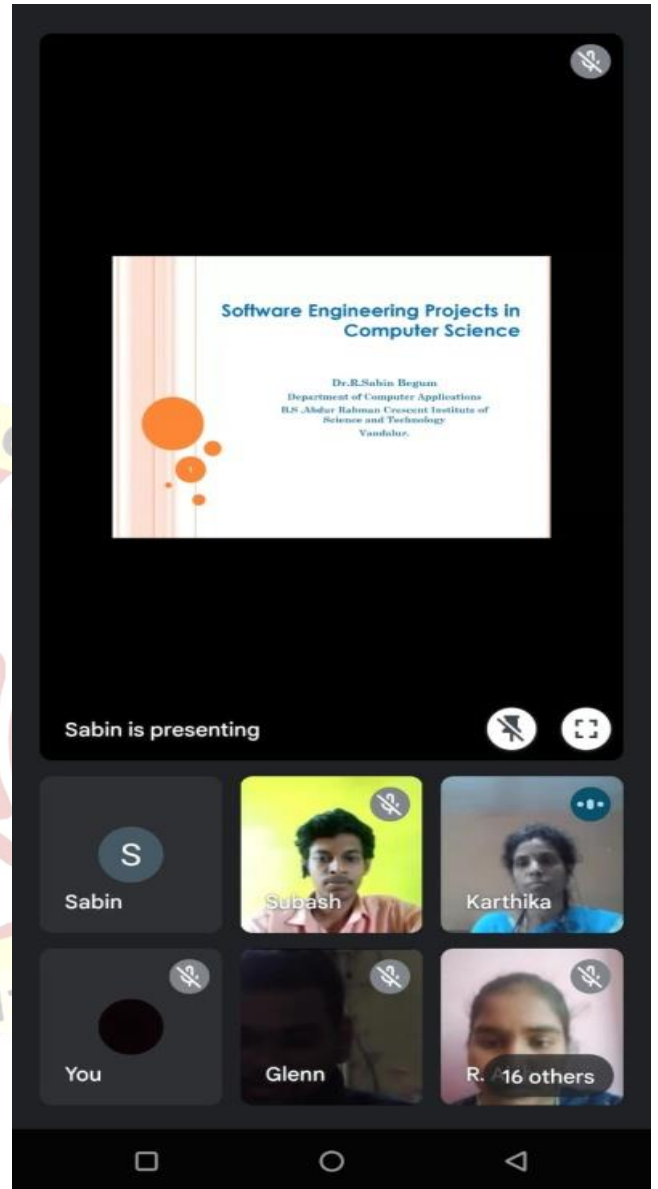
Software Engineering Projects in Computer Science

Dr.R.Sabin Begum
Department of Computer Applications
B.S .Abdur Rahman Crescent Institute of Science and Technology
Vandalur.

Sabin is presenting

S
Sabin

Subash

Karthika

You

Glenn

R. A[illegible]

16 others